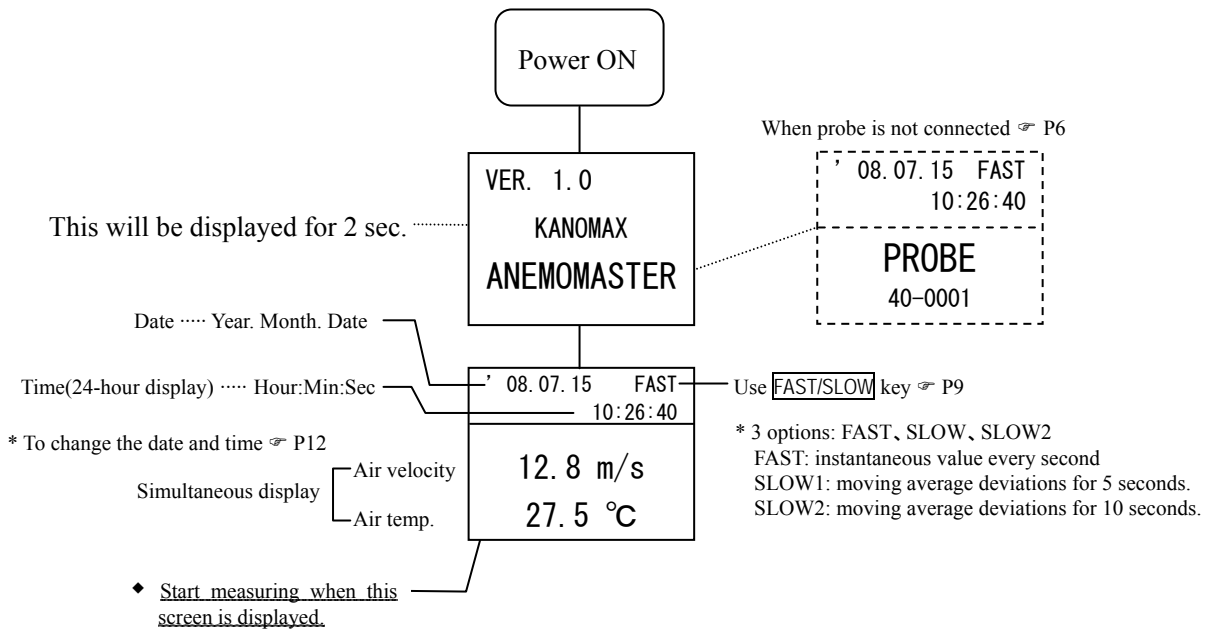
Power ON

When probe is not connected ☞ P6

' 08.07.15 FAST
10:26:40

PROBE
40-0001

VER. 1.0
KANOMAX
ANEMOMASTER

This will be displayed for 2 sec.

Date ····· Year. Month. Date

Time(24-hour display) ····· Hour:Min:Sec

' 08.07.15 FAST
10:26:40

Use FAST/SLOW key ☞ P9

* To change the date and time ☞ P12

* 3 options: FAST、SLOW、SLOW2
FAST: instantaneous value every second
SLOW1: moving average deviations for 5 seconds.
SLOW2: moving average deviations for 10 seconds.

Simultaneous display
Air velocity
Air temp.

12.8 m/s
27.5 ℃

◆ Start measuring when this screen is displayed.